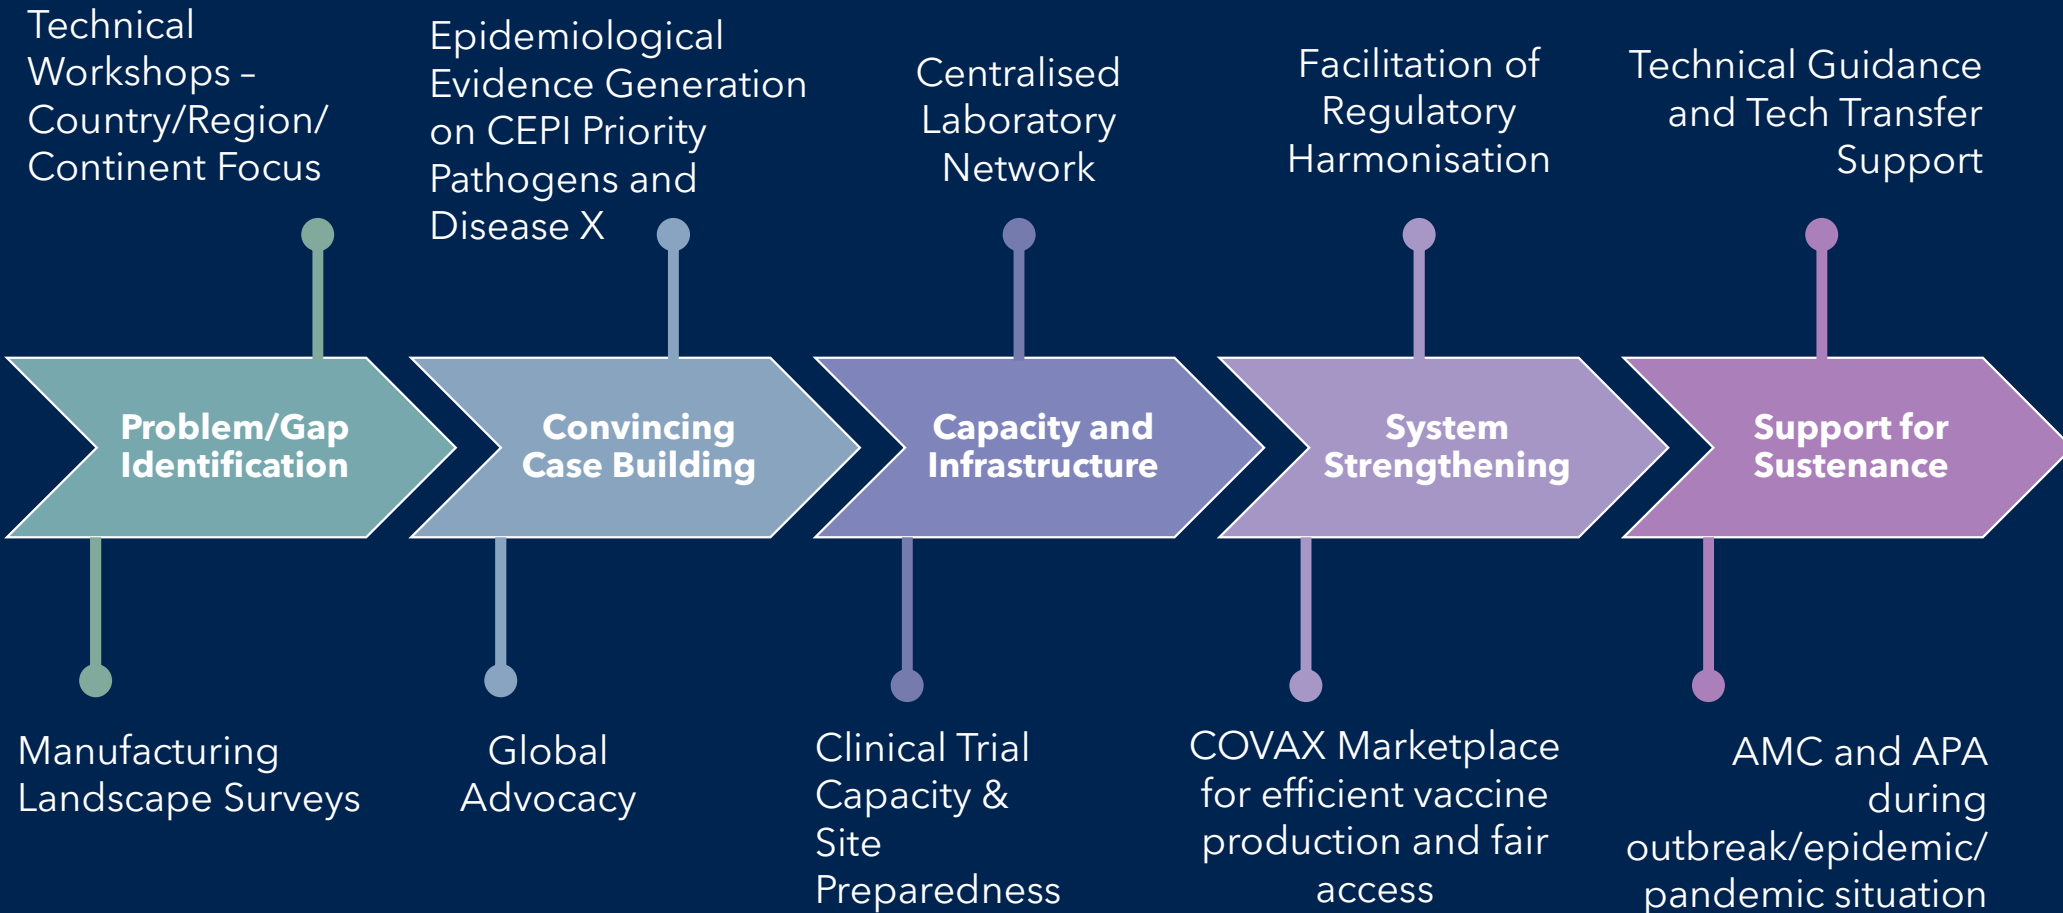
Technical Workshops – Country/Region/ Continent Focus

Epidemiological Evidence Generation on CEPI Priority Pathogens and Disease X

Centralised Laboratory Network

Facilitation of Regulatory Harmonisation

Technical Guidance and Tech Transfer Support

Problem/Gap Identification

Convincing Case Building

Capacity and Infrastructure

System Strengthening

Support for Sustenance

Manufacturing Landscape Surveys

Global Advocacy

Clinical Trial Capacity & Site Preparedness

COVAX Marketplace for efficient vaccine production and fair access

AMC and APA during outbreak/epidemic/ pandemic situation